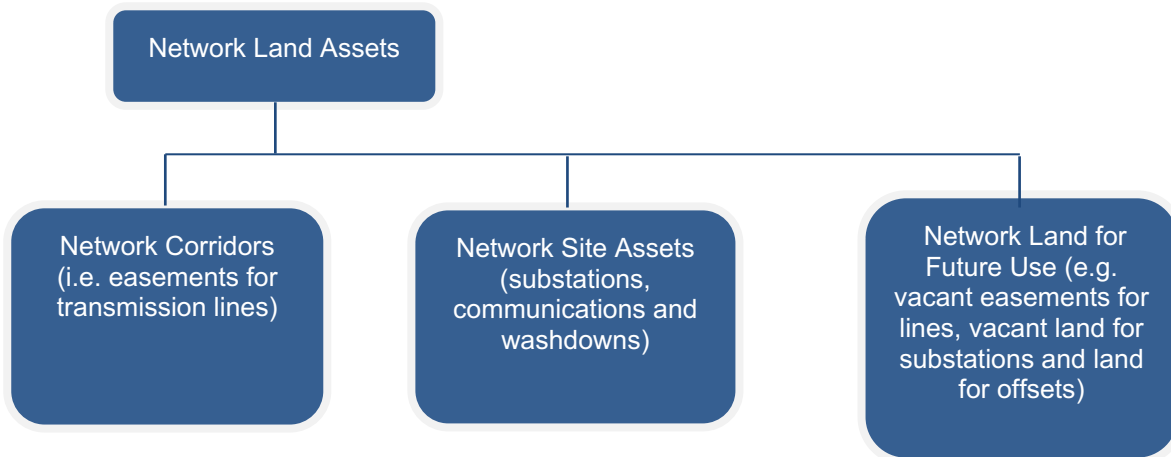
Network Land Assets

Network Corridors (i.e. easements for transmission lines)

Network Site Assets (substations, communications and washdowns)

Network Land for Future Use (e.g. vacant easements for lines, vacant land for substations and land for offsets)